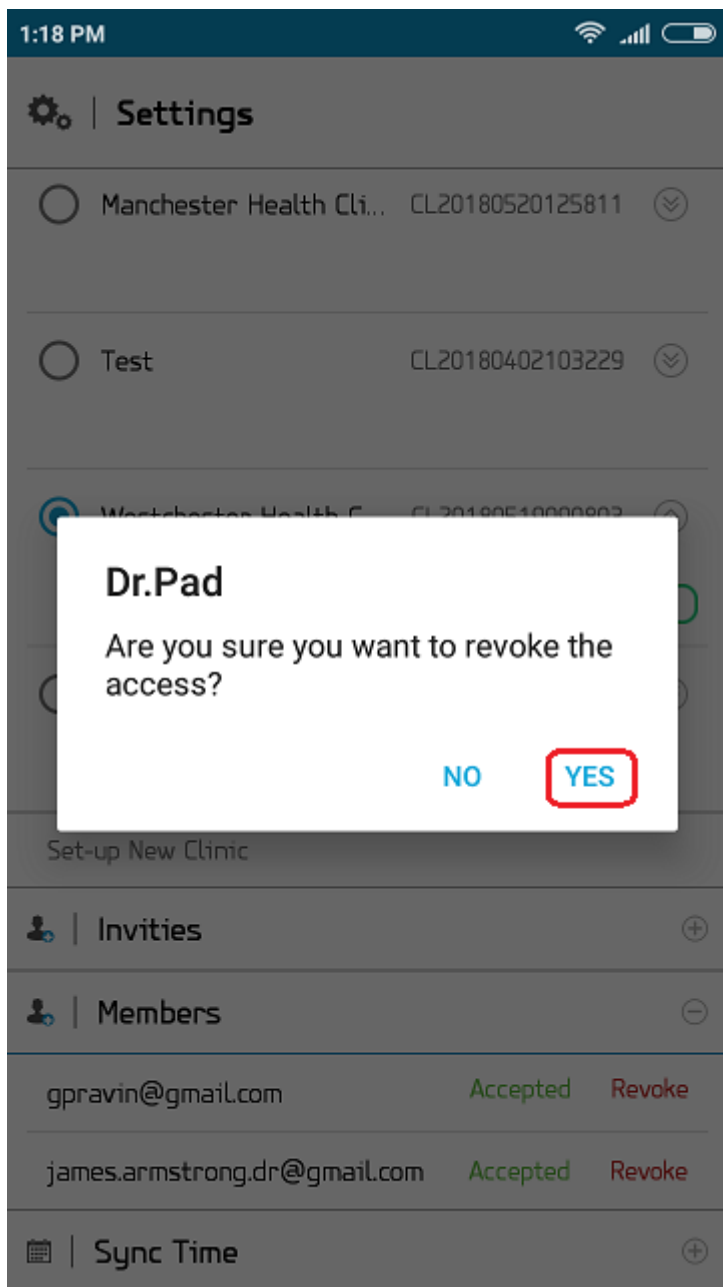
1:18 PM

Settings

Manchester Health Cli... CL20180520125811

Test CL20180402103229

Westchester Health C... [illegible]

Dr.Pad

Are you sure you want to revoke the access?

NO YES

Set-up New Clinic

Invities

Members

gpravin@gmail.com Accepted Revoke

james.armstrong.dr@gmail.com Accepted Revoke

Sync Time